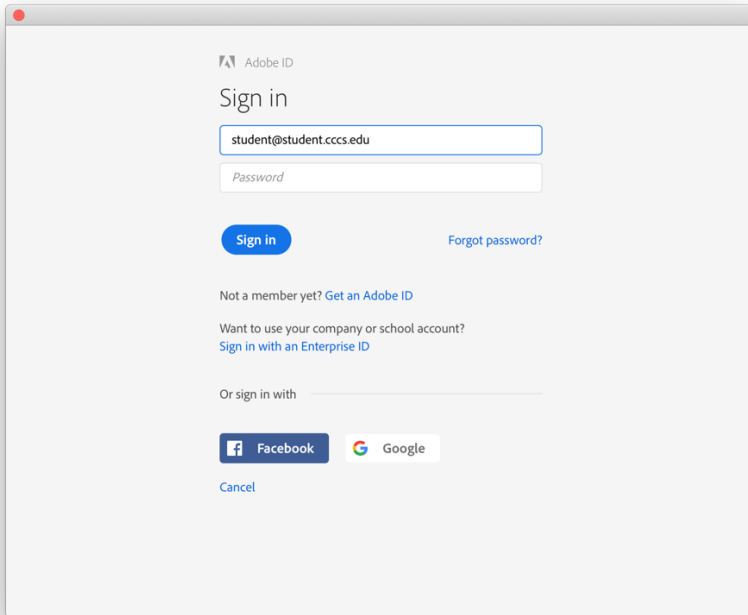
Adobe ID

Sign in

student@student.cccs.edu

Password

Sign in

Forgot password?

Not a member yet? Get an Adobe ID

Want to use your company or school account?
Sign in with an Enterprise ID

Or sign in with

Facebook

Google

Cancel